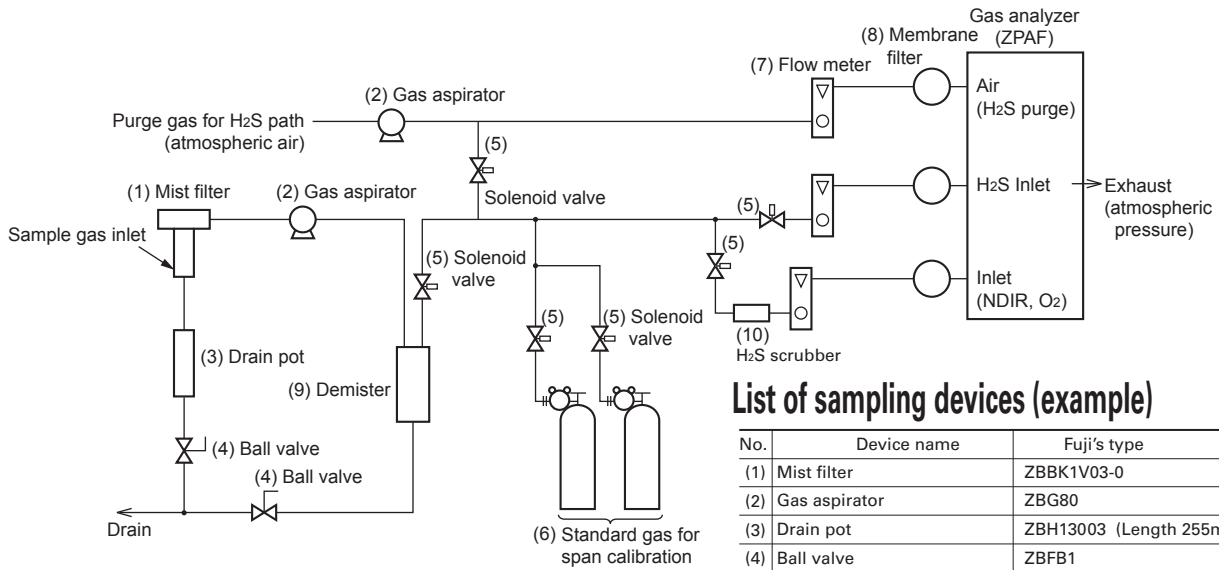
Gas analyzer (ZPAF)

(8) Membrane filter

(7) Flow meter

(2) Gas aspirator

Purge gas for $H_2S$ path (atmospheric air)

Air ($H_2S$ purge)

(5)

Solenoid valve

(1) Mist filter

(2) Gas aspirator

Sample gas inlet

(5)

$H_2S$ Inlet

Exhaust (atmospheric pressure)

(5) Solenoid valve

(5)

Inlet (NDIR, $O_2$)

(5)

(5) Solenoid valve

(10) $H_2S$ scrubber

(3) Drain pot

(9) Demister

(4) Ball valve

(4) Ball valve

Drain

(6) Standard gas for span calibration

List of sampling devices (example)

| No. | Device name | Fuji's type |
|---|---|---|
| (1) | Mist filter | ZBBK1V03-0 |
| (2) | Gas aspirator | ZBG80 |
| (3) | Drain pot | ZBH13003 (Length 255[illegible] |
| (4) | Ball valve | ZBFB1 |